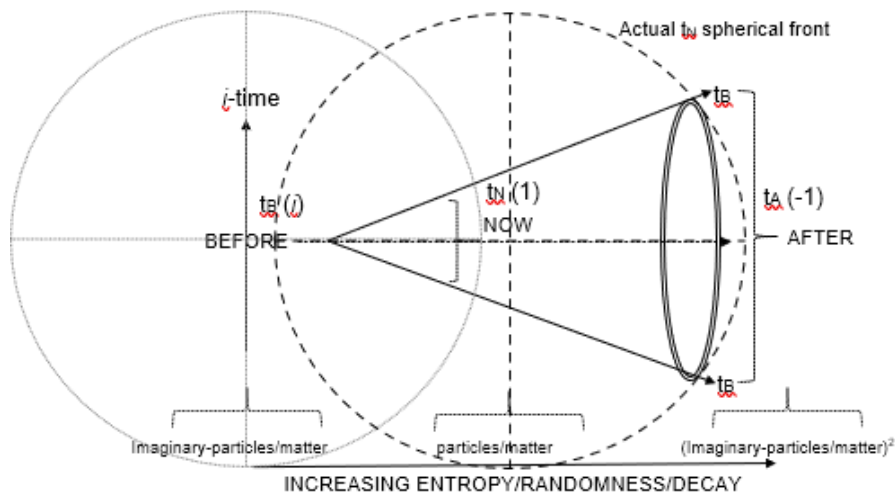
Actual $t_N$ spherical front

$i$-time

$t_B$

$t_B'(i)$

$t_N$ (1)

NOW

$t_A$ (-1)

BEFORE

AFTER

$t_B$

Imaginary-particles/matter

particles/matter

(Imaginary-particles/matter)$^2$

INCREASING ENTROPY/RANDOMNESS/DECAY